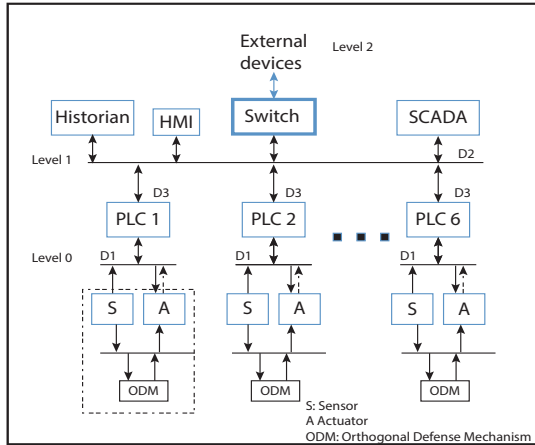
External devices

Level 2

Historian

HMI

Switch

SCADA

Level 1

D2

D3

D3

D3

PLC 1

PLC 2

PLC 6

Level 0

D1

D1

D1

S

A

S

A

S

A

ODM

ODM

ODM

S: Sensor
A Actuator
ODM: Orthogonal Defense Mechanism